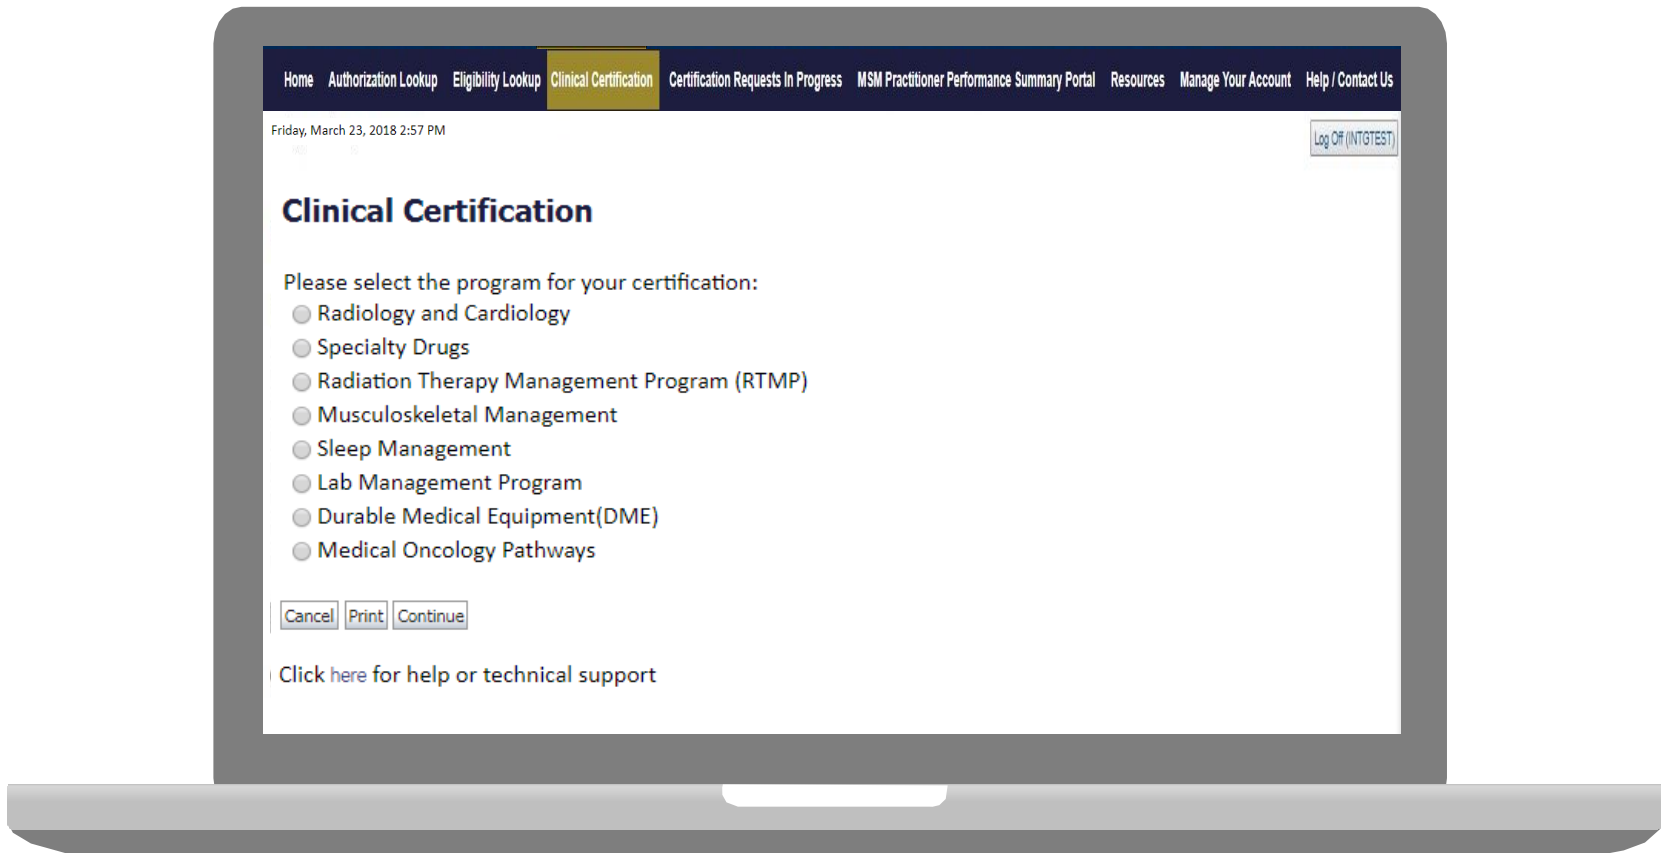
Home Authorization Lookup Eligibility Lookup Clinical Certification Certification Requests In Progress MSM Practitioner Performance Summary Portal Resources Manage Your Account Help / Contact Us

Friday, March 23, 2018 2:57 PM

Log Off (INTGTEST)

Clinical Certification

Please select the program for your certification:

Radiology and Cardiology
Specialty Drugs
Radiation Therapy Management Program (RTMP)
Musculoskeletal Management
Sleep Management
Lab Management Program
Durable Medical Equipment(DME)
Medical Oncology Pathways

Cancel Print Continue

Click here for help or technical support